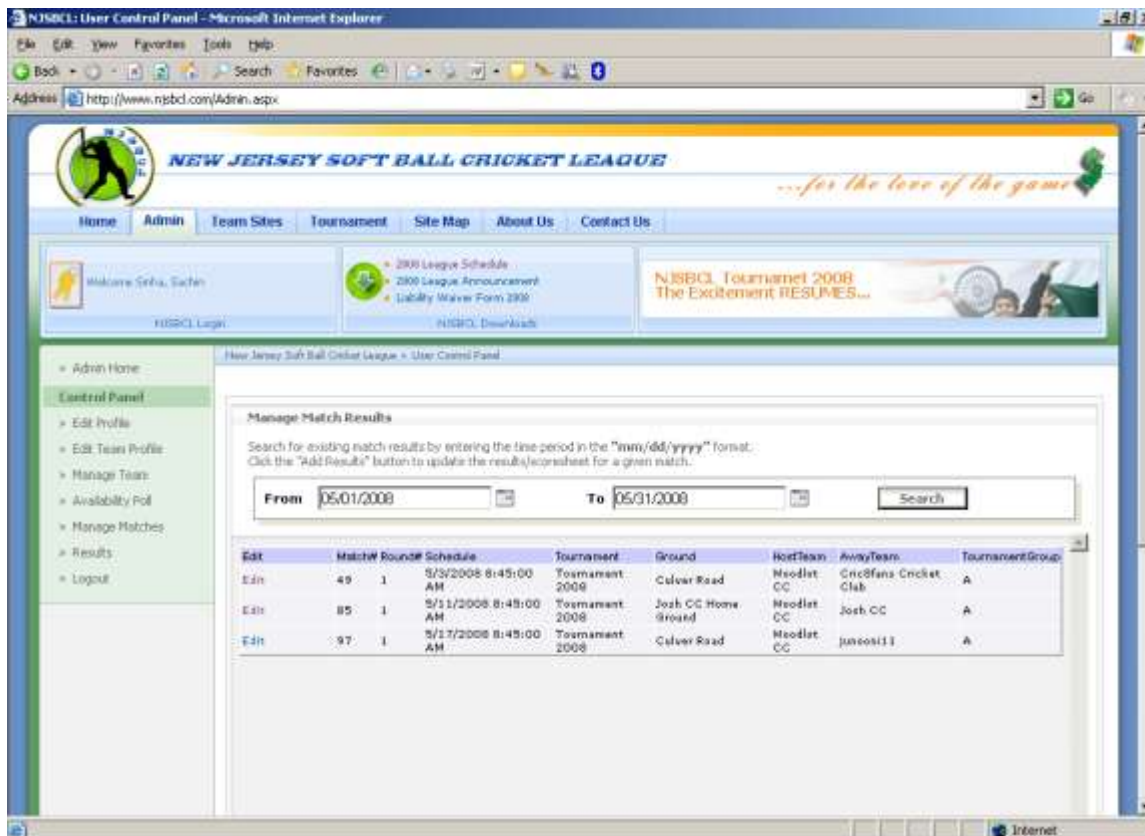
NJSBCL: User Control Panel - Microsoft Internet Explorer

File Edit View Favorites Tools Help

Back Search Favorites

Address http://www.njsbcl.com/Admin.aspx Go

NEW JERSEY SOFT BALL CRICKET LEAGUE

...for the love of the game

Home Admin Team Sites Tournament Site Map About Us Contact Us

Welcome Sinha, Sachin

NJSBCL Login

2008 League Schedule
2008 League Announcement
Liability Waiver Form 2008

NJSBCL Downloads

NJSBCL Tournamet 2008
The Excitement RESUMES...

Admin Home

Control Panel

Edit Profile

Edit Team Profile

Manage Team

Availability Poll

Manage Matches

Results

Logout

New Jersey Soft Ball Cricket League » User Control Panel

Manage Match Results

Search for existing match results by entering the time period in the "mm/dd/yyyy" format.
Click the "Add Results" button to update the results/scoresheet for a given match.

From 05/01/2008 To 05/31/2008 Search

| Edit | Match# | Round# | Schedule | Tournament | Ground | HostTeam | AwayTeam | TournamentGroup |
|---|---|---|---|---|---|---|---|---|
| Edit | 49 | 1 | 5/3/2008 8:45:00 AM | Tournament 2008 | Culver Road | Moodlet CC | Cric8fans Cricket Club | A |
| Edit | 85 | 1 | 5/11/2008 8:45:00 AM | Tournament 2008 | Josh CC Home Ground | Moodlet CC | Josh CC | A |
| Edit | 97 | 1 | 5/17/2008 8:45:00 AM | Tournament 2008 | Culver Road | Moodlet CC | junoosi11 | A |

Internet